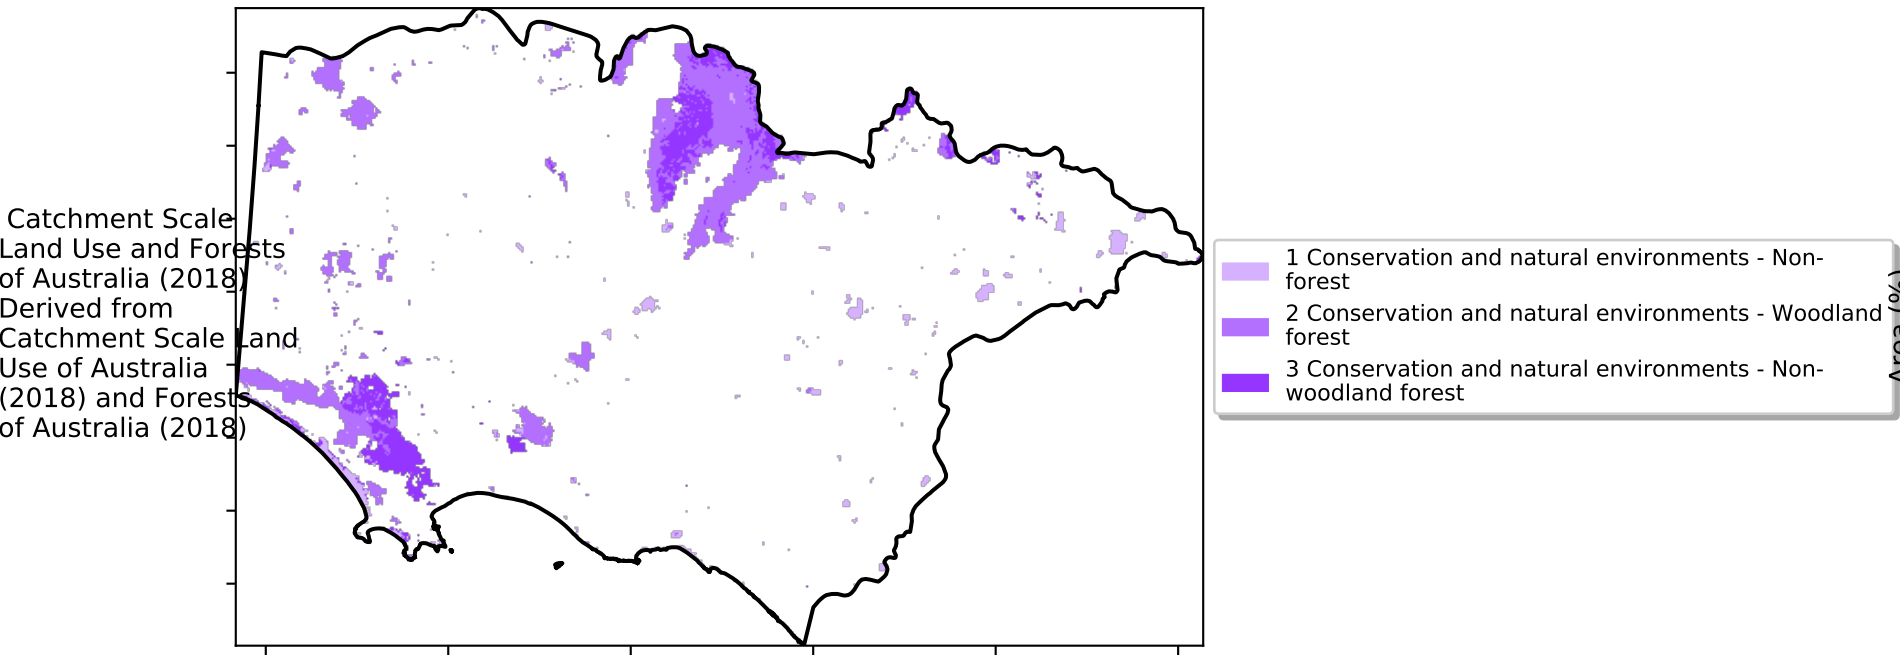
Catchment Scale Land Use and Forests of Australia (2018) Derived from Catchment Scale Land Use of Australia (2018) and Forests of Australia (2018)

1 Conservation and natural environments - Non-forest
2 Conservation and natural environments - Woodland forest
3 Conservation and natural environments - Non-woodland forest

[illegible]